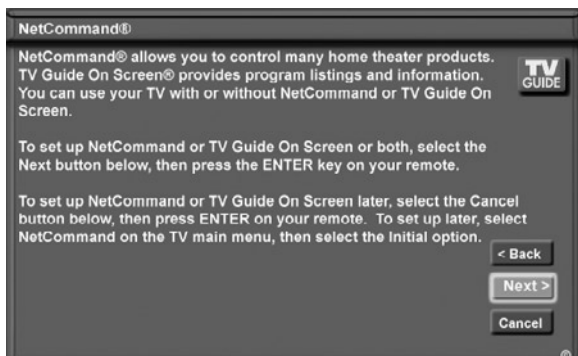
NetCommand®

NetCommand® allows you to control many home theater products. TV Guide On Screen® provides program listings and information. You can use your TV with or without NetCommand or TV Guide On Screen.

TV GUIDE

To set up NetCommand or TV Guide On Screen or both, select the Next button below, then press the ENTER key on your remote.

To set up NetCommand or TV Guide On Screen later, select the Cancel button below, then press ENTER on your remote. To set up later, select NetCommand on the TV main menu, then select the Initial option.

< Back

Next >

Cancel